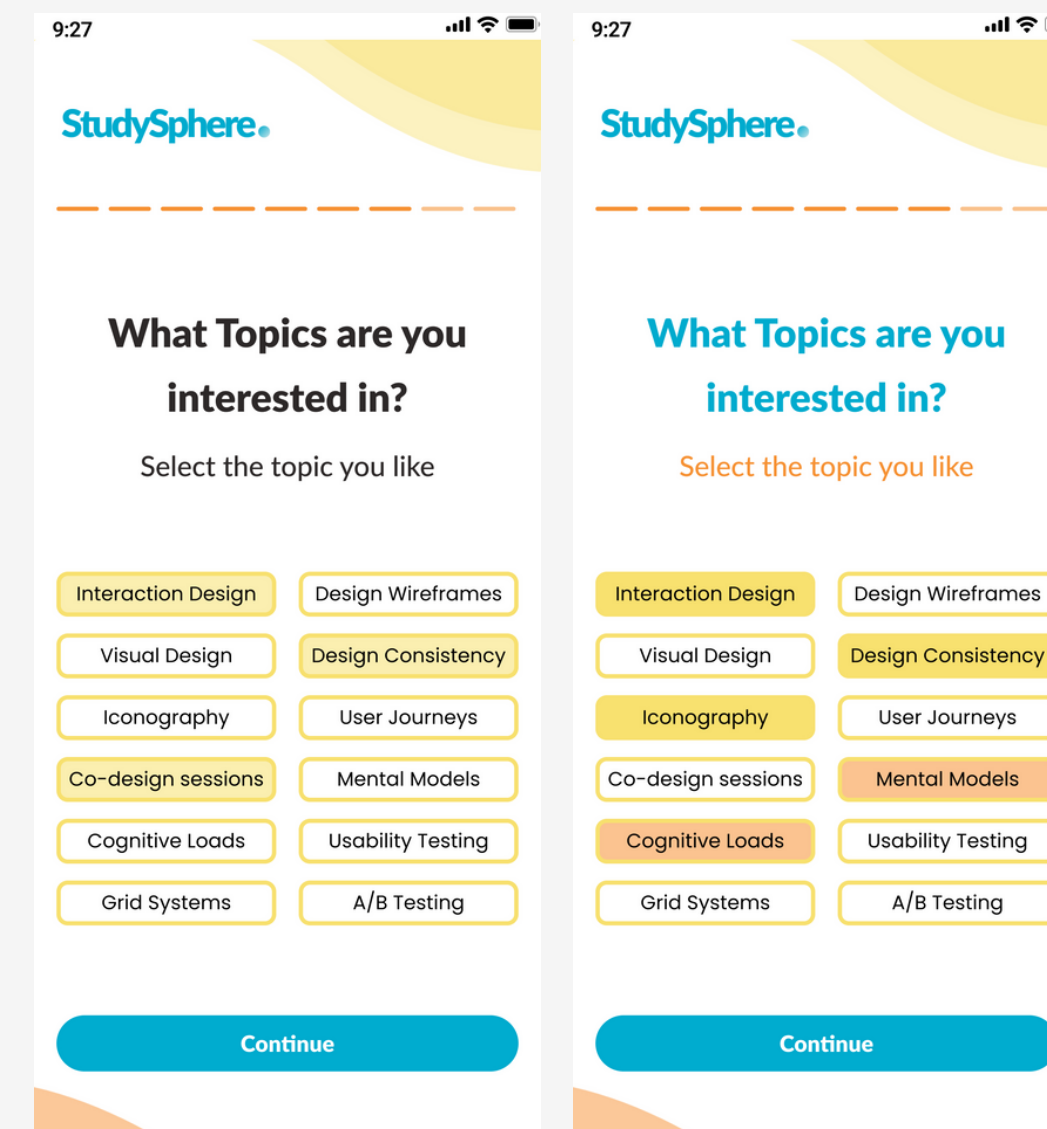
9:27

StudySphere.

What Topics are you interested in?

Select the topic you like

Interaction Design
Design Wireframes
Visual Design
Design Consistency
Iconography
User Journeys
Co-design sessions
Mental Models
Cognitive Loads
Usability Testing
Grid Systems
A/B Testing

Continue

9:27

StudySphere.

What Topics are you interested in?

Select the topic you like

Interaction Design
Design Wireframes
Visual Design
Design Consistency
Iconography
User Journeys
Co-design sessions
Mental Models
Cognitive Loads
Usability Testing
Grid Systems
A/B Testing

Continue